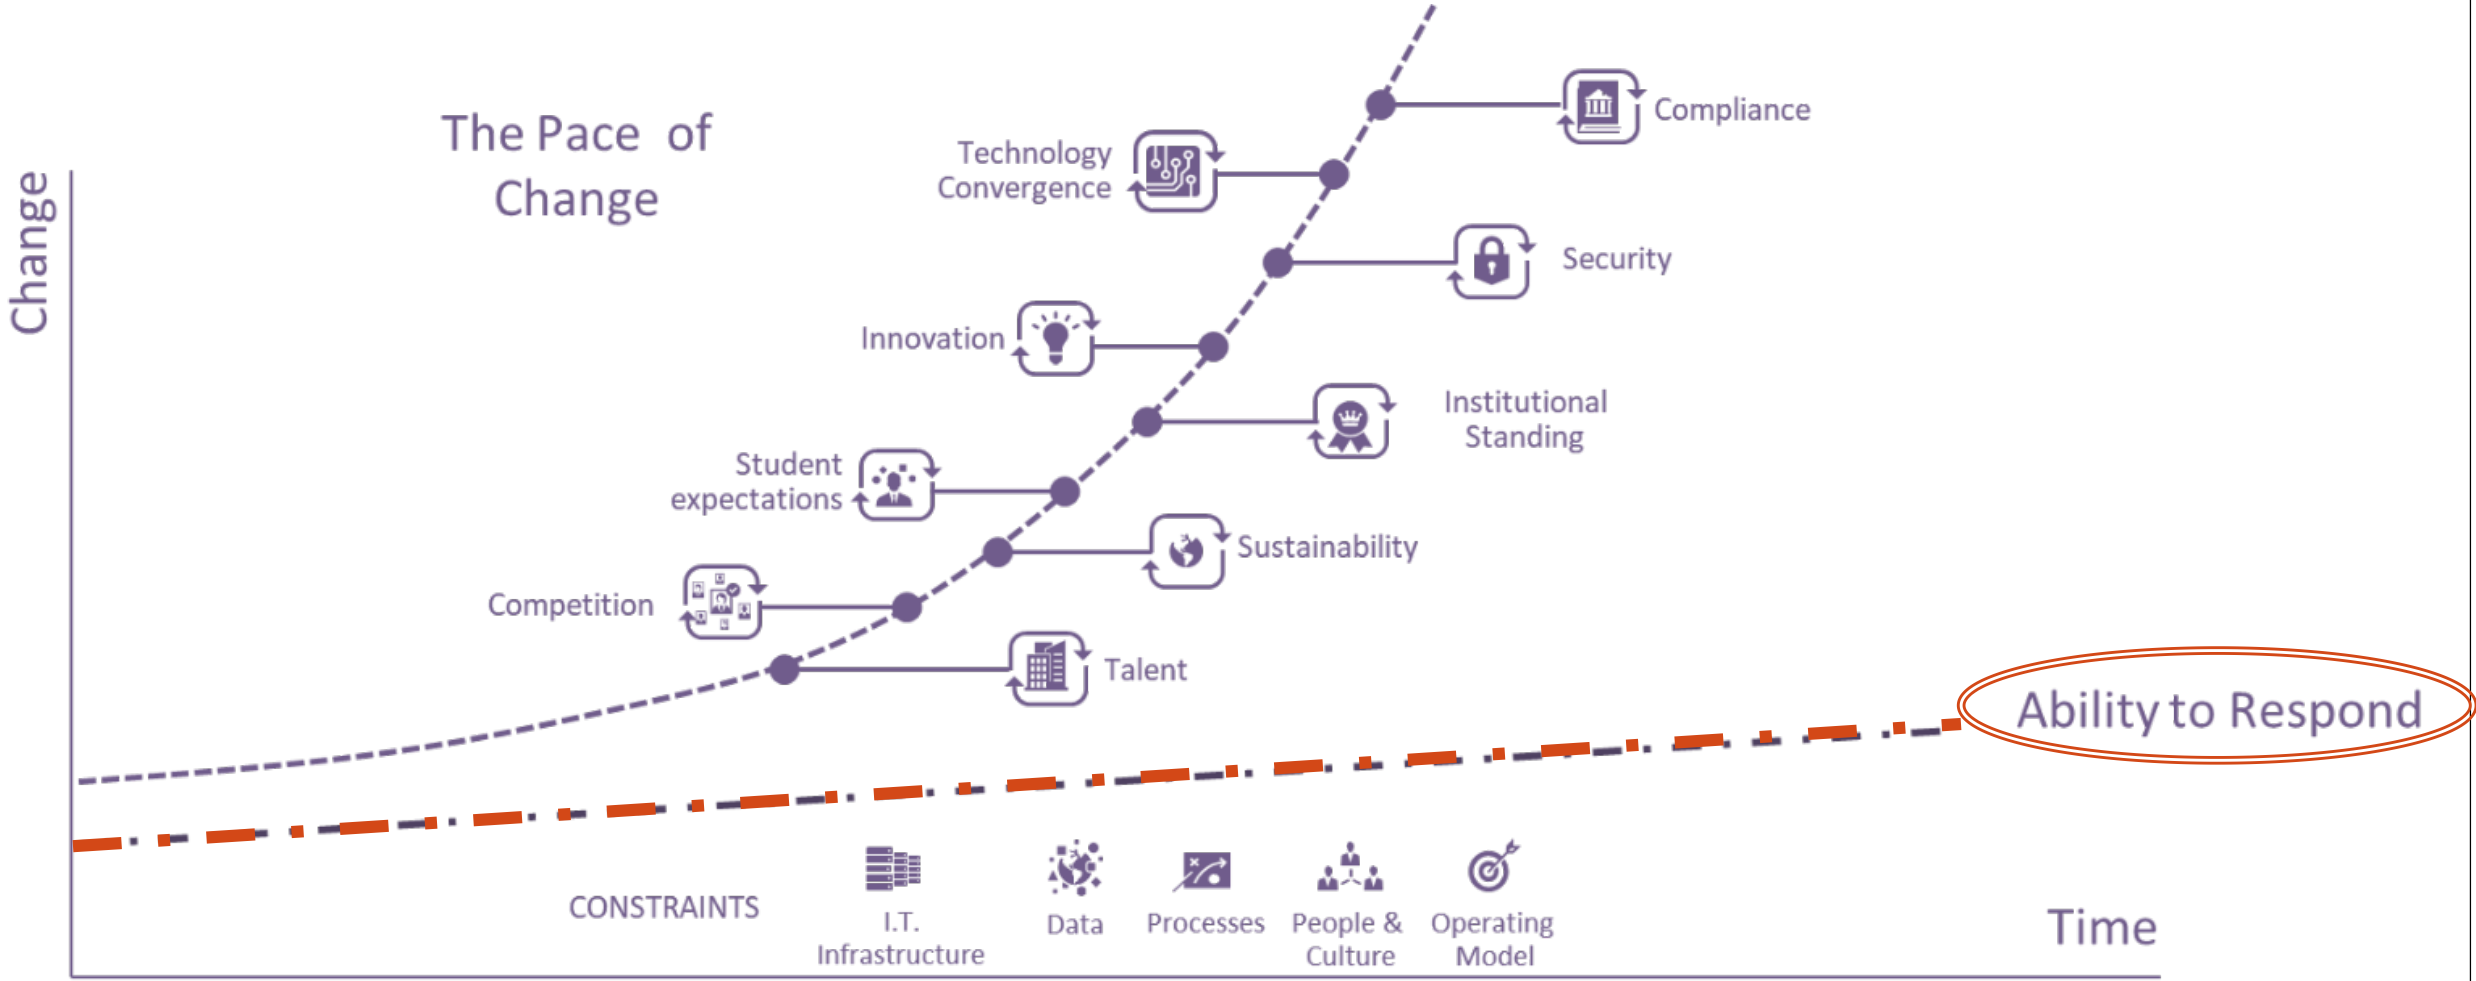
The Pace of Change

Change

Compliance

Technology Convergence

Security

Innovation

Institutional Standing

Student expectations

Sustainability

Competition

Talent

Ability to Respond

CONSTRAINTS

I.T. Infrastructure

Data

Processes

People & Culture

Operating Model

Time